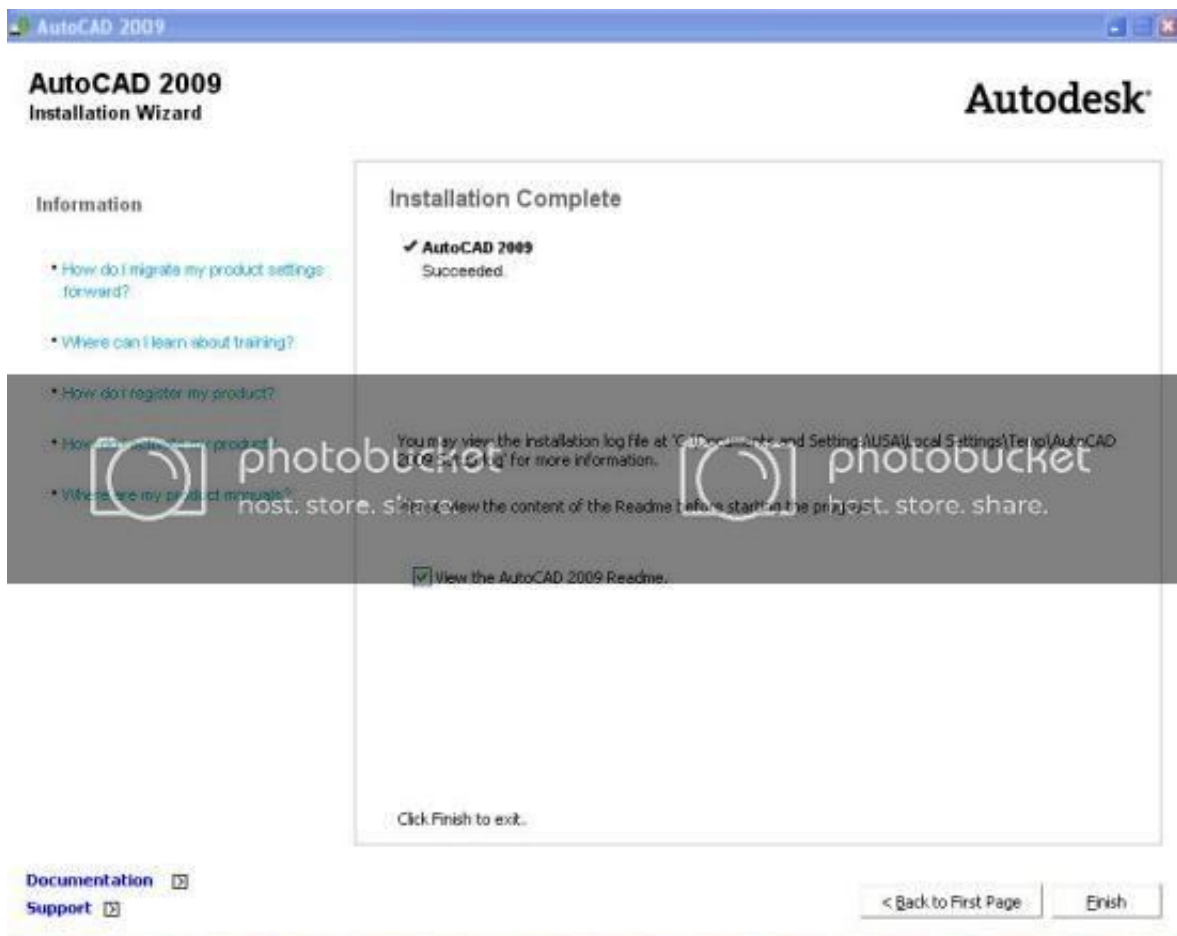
AutoCAD 2009

AutoCAD 2009
Installation Wizard

Autodesk

Information

• How do I migrate my product settings forward?

• Where can I learn about training?

• How do I register my product?

• How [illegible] product?

• Where are my product manuals?

Installation Complete

✔ AutoCAD 2009
Succeeded.

You may view the installation log file at 'C:\Doc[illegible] and Settings\USA\Local Settings\Temp\AutoCAD 2009 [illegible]' for more information.

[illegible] view the content of the Readme before starting the program.

View the AutoCAD 2009 Readme.

photobucket host. store. share.

photobucket host. store. share.

Click Finish to exit.

Documentation

Support

< Back to First Page

Finish